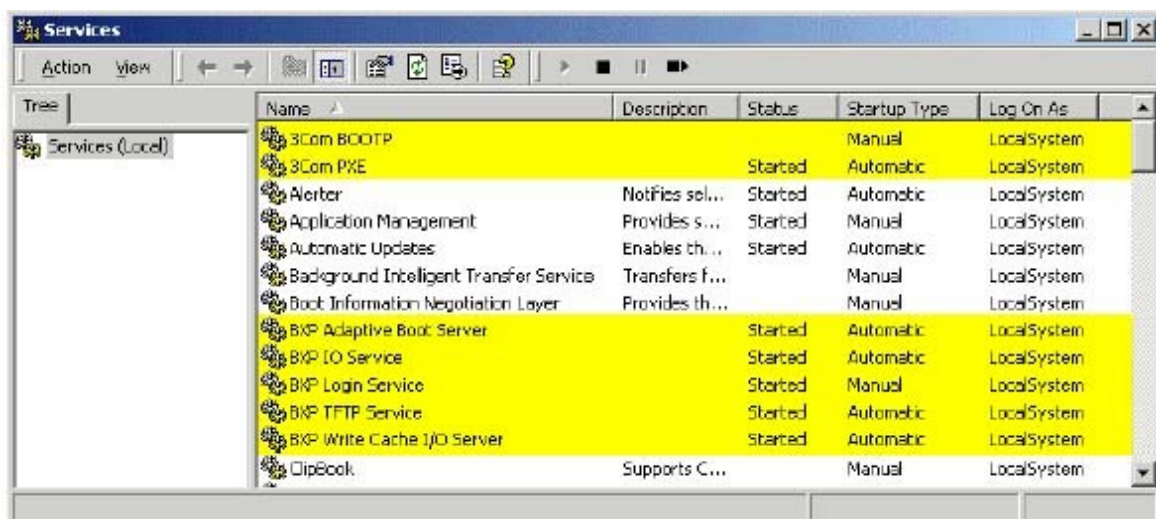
Services

Action View

Tree

Services (Local)

| Name | Description | Status | Startup Type | Log On As |
|---|---|---|---|---|
| 3Com BOOTP | | | Manual | LocalSystem |
| 3Com PXE | | Started | Automatic | LocalSystem |
| Alerter | Notifies sel... | Started | Automatic | LocalSystem |
| Application Management | Provides s... | Started | Manual | LocalSystem |
| Automatic Updates | Enables th... | Started | Automatic | LocalSystem |
| Background Intelligent Transfer Service | Transfers f... | | Manual | LocalSystem |
| Boot Information Negotiation Layer | Provides th... | | Manual | LocalSystem |
| BXP Adaptive Boot Server | | Started | Automatic | LocalSystem |
| BXP IO Service | | Started | Automatic | LocalSystem |
| BXP Login Service | | Started | Manual | LocalSystem |
| BXP TFTP Service | | Started | Automatic | LocalSystem |
| BXP Write Cache I/O Server | | Started | Automatic | LocalSystem |
| ClipBook | Supports C... | | Manual | LocalSystem |